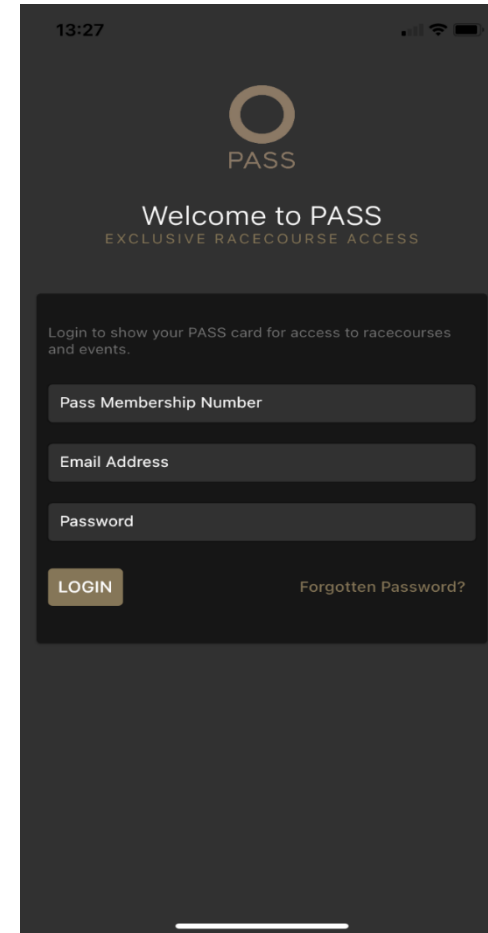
13:27

PASS

Welcome to PASS
EXCLUSIVE RACECOURSE ACCESS

Login to show your PASS card for access to racecourses and events.

Pass Membership Number

Email Address

Password

LOGIN

Forgotten Password?